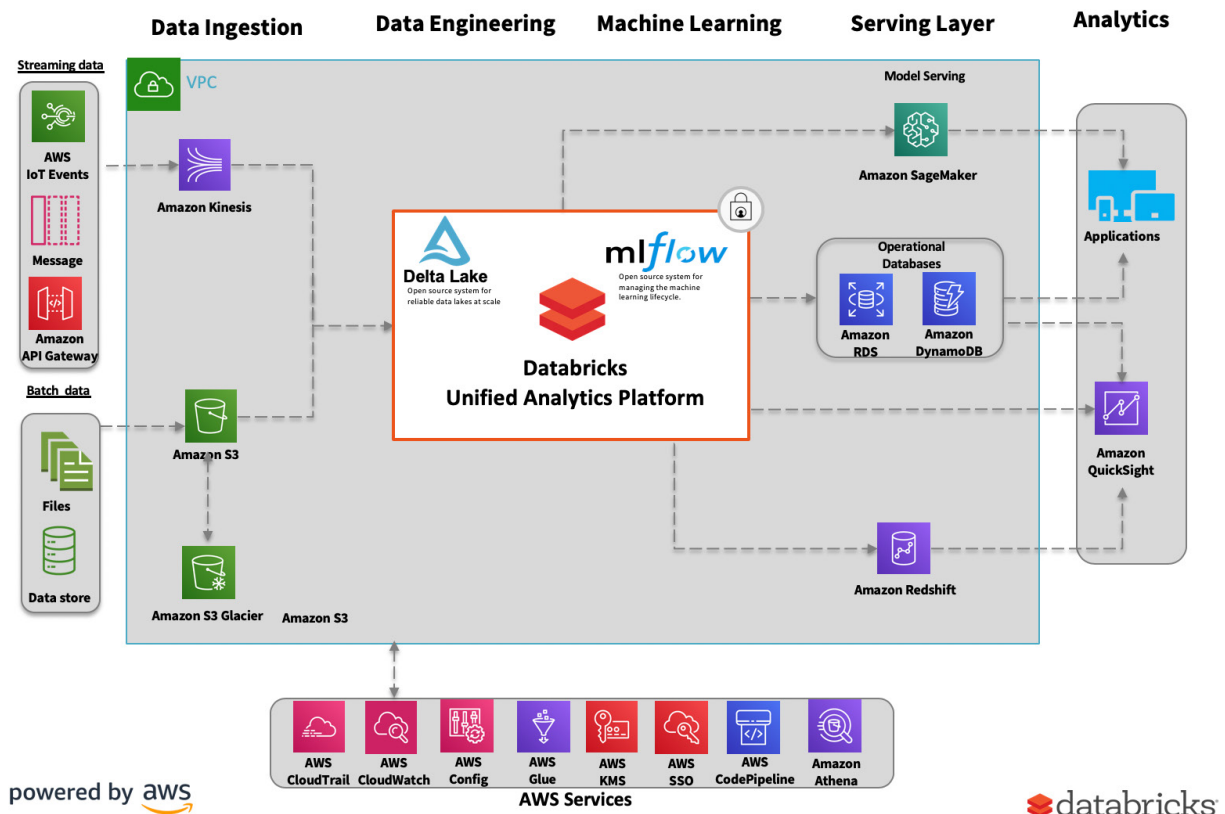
Data Ingestion
Data Engineering
Machine Learning
Serving Layer
Analytics

Streaming data
AWS IoT Events
Message
Amazon API Gateway

Batch data
Files
Data store

VPC
Amazon Kinesis
Amazon S3
Amazon S3 Glacier
Amazon S3

Delta Lake
Open source system for reliable data lakes at scale

mlflow
Open source system for managing the machine learning lifecycle.

Databricks
Unified Analytics Platform

Model Serving
Amazon SageMaker

Operational Databases
Amazon RDS
Amazon DynamoDB

Amazon Redshift

Applications
Amazon QuickSight

AWS CloudTrail
AWS CloudWatch
AWS Config
AWS Glue
AWS KMS
AWS SSO
AWS CodePipeline
Amazon Athena
AWS Services

powered by aws

databricks